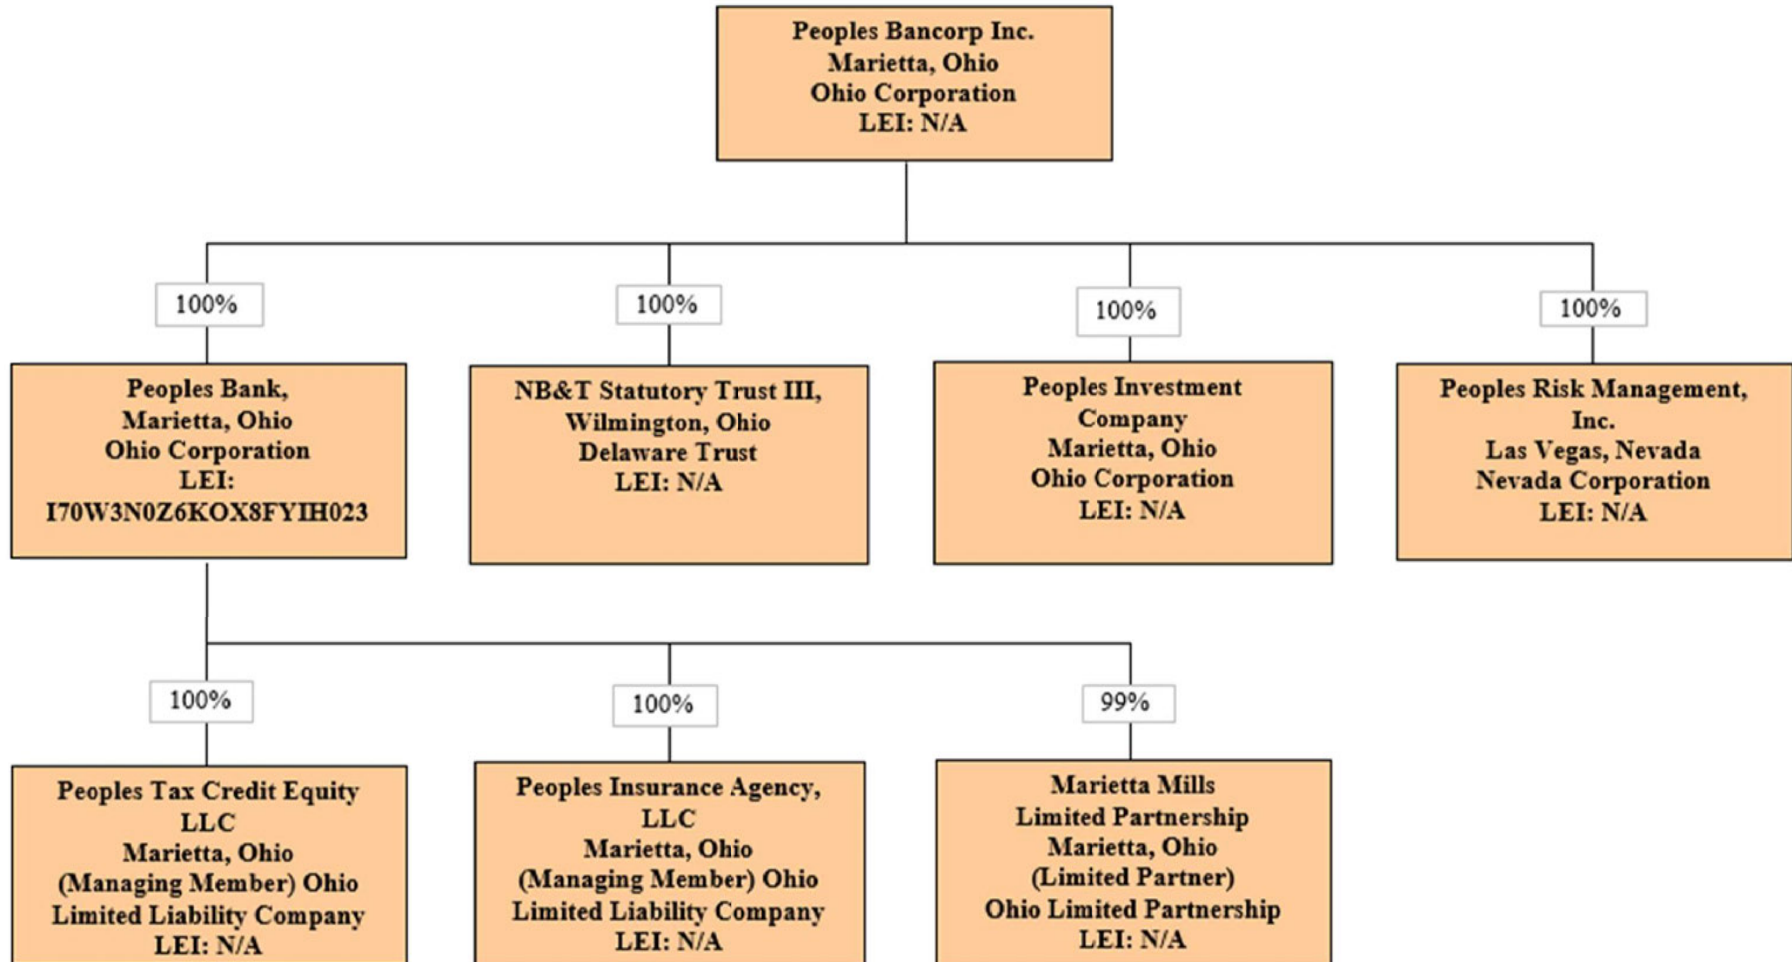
Peoples Bancorp Inc.
Marietta, Ohio
Ohio Corporation
LEI: N/A

100%

Peoples Bank,
Marietta, Ohio
Ohio Corporation
LEI:
I70W3N0Z6KOX8FYIH023

100%

NB&T Statutory Trust III,
Wilmington, Ohio
Delaware Trust
LEI: N/A

100%

Peoples Investment Company
Marietta, Ohio
Ohio Corporation
LEI: N/A

100%

Peoples Risk Management, Inc.
Las Vegas, Nevada
Nevada Corporation
LEI: N/A

100%

Peoples Tax Credit Equity LLC
Marietta, Ohio
(Managing Member) Ohio Limited Liability Company
LEI: N/A

100%

Peoples Insurance Agency, LLC
Marietta, Ohio
(Managing Member) Ohio Limited Liability Company
LEI: N/A

99%

Marietta Mills Limited Partnership
Marietta, Ohio
(Limited Partner)
Ohio Limited Partnership
LEI: N/A